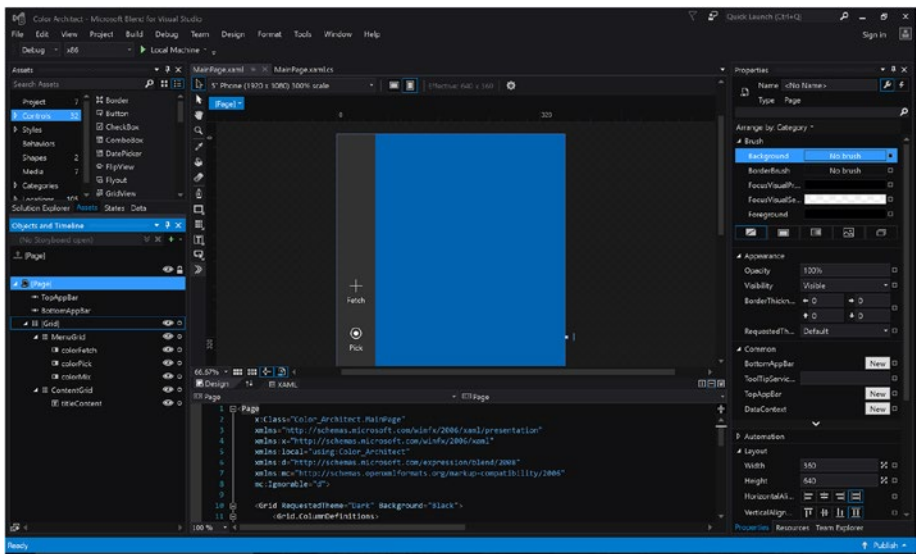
Color Architect - Microsoft Blend for Visual Studio
Quick Launch (Ctrl+Q)
File Edit View Project Build Debug Team Design Format Tools Window Help
Sign in
Debug x86 ▶ Local Machine

Assets
Search Assets
Project 7
Controls 32
Styles
Behaviors
Shapes 2
Media 7
Categories
Locations 105
Border
Button
CheckBox
ComboBox
DatePicker
FlipView
Flyout
GridView
Solution Explorer Assets States Data

Objects and Timeline
(No Storyboard open)
[Page]
[Page]
TopAppBar
BottomAppBar
[Grid]
MenuGrid
colorFetch
colorPick
colorMix
ContentGrid
titleContent

MainPage.xaml MainPage.xaml.cs
5" Phone (1920 x 1080) 300% scale
Effective: 640 x 360
[Page]
0
320
Fetch
Pick
66.67%
Design XAML
Page
Page

1 Page
2 x:Class="Color_Architect.MainPage"
3 xmlns="http://schemas.microsoft.com/winfx/2006/xaml/presentation"
4 xmlns:x="http://schemas.microsoft.com/winfx/2006/xaml"
5 xmlns:local="using:Color_Architect"
6 xmlns:d="http://schemas.microsoft.com/expression/blend/2008"
7 xmlns:mc="http://schemas.openxmlformats.org/markup-compatibility/2006"
8 mc:Ignorable="d">
9
10 <Grid RequestedTheme="Dark" Background="Black">
11 <Grid.ColumnDefinitions>
100 %

Properties
Name <No Name>
Type Page
Arrange by: Category
Brush
Background No brush
BorderBrush No brush
FocusVisualPr...
FocusVisualSe...
Foreground
Appearance
Opacity 100%
Visibility Visible
BorderThickn... 0 0 0 0
RequestedTh... Default
Common
BottomAppBar New
ToolTipServic...
TopAppBar New
DataContext New
Automation
Layout
Width 360
Height 640
HorizontalAli...
VerticalAlign...
Properties Resources Team Explorer
Ready
Publish